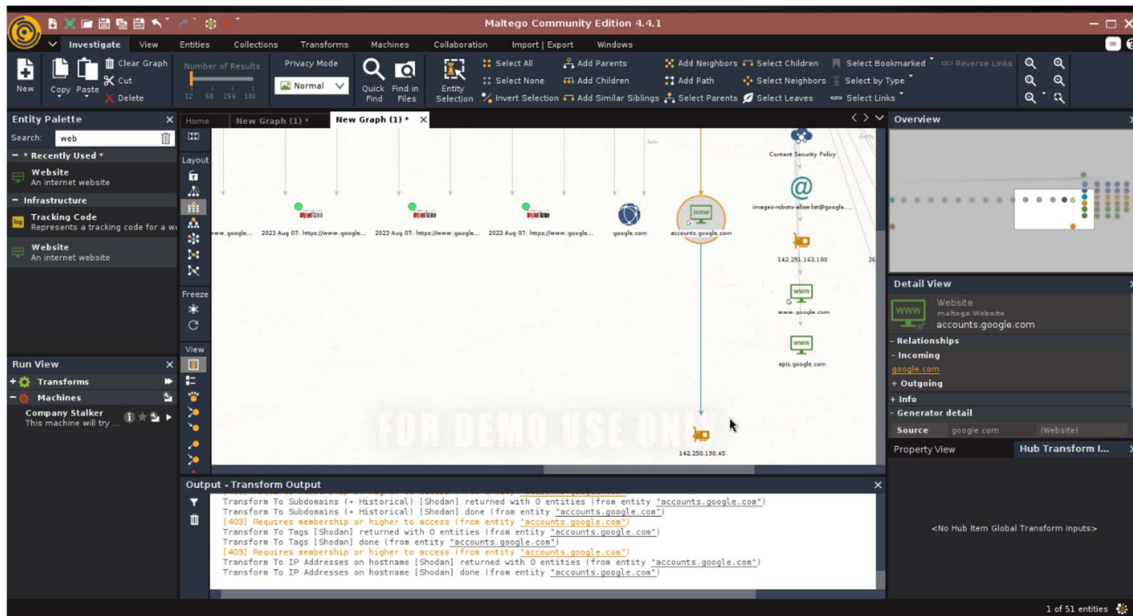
Maltego Community Edition 4.4.1

Investigate View Entities Collections Transforms Machines Collaboration Import | Export Windows

New Copy Paste Clear Graph Cut Delete Number of Results 12 50 256 10k Privacy Mode Normal Quick Find Find in Files Entity Selection Select All Select None Invert Selection Add Parents Add Children Add Similar Siblings Add Neighbors Add Path Select Parents Select Children Select Neighbors Select Leaves Select Bookmarked Select by Type Select Links Reverse Links

Entity Palette
Search: web
- * Recently Used *
Website
An internet website
- Infrastructure
Tracking Code
Represents a tracking code for a w
Website
An internet website

Run View
Transforms
Machines
Company Stalker
This machine will try ...

Home New Graph (1) * New Graph (1) *

Layout
Freeze
View

www.google... 2023 Aug 07: https://www.google... 2023 Aug 07: https://www.google... 2023 Aug 07: https://www.google... google.com accounts.google.com

Content Security Policy
images-robots-allowlist@google...
142.251.163.100
www.google.com
apis.google.com
142.250.190.45

FOR DEMO USE ONLY

Overview

Detail View
Website
maltego.Website
accounts.google.com
- Relationships
- Incoming
google.com
+ Outgoing
+ Info
- Generator detail
Source google.com (Website)

Property View Hub Transform I...
<No Hub Item Global Transform Inputs>

Output - Transform Output
Transform To Subdomains (+ Historical) [Shodan] returned with 0 entities (from entity "accounts.google.com")
Transform To Subdomains (+ Historical) [Shodan] done (from entity "accounts.google.com")
[403] Requires membership or higher to access (from entity "accounts.google.com")
Transform To Tags [Shodan] returned with 0 entities (from entity "accounts.google.com")
Transform To Tags [Shodan] done (from entity "accounts.google.com")
[403] Requires membership or higher to access (from entity "accounts.google.com")
Transform To IP Addresses on hostname [Shodan] returned with 0 entities (from entity "accounts.google.com")
Transform To IP Addresses on hostname [Shodan] done (from entity "accounts.google.com")

1 of 51 entities